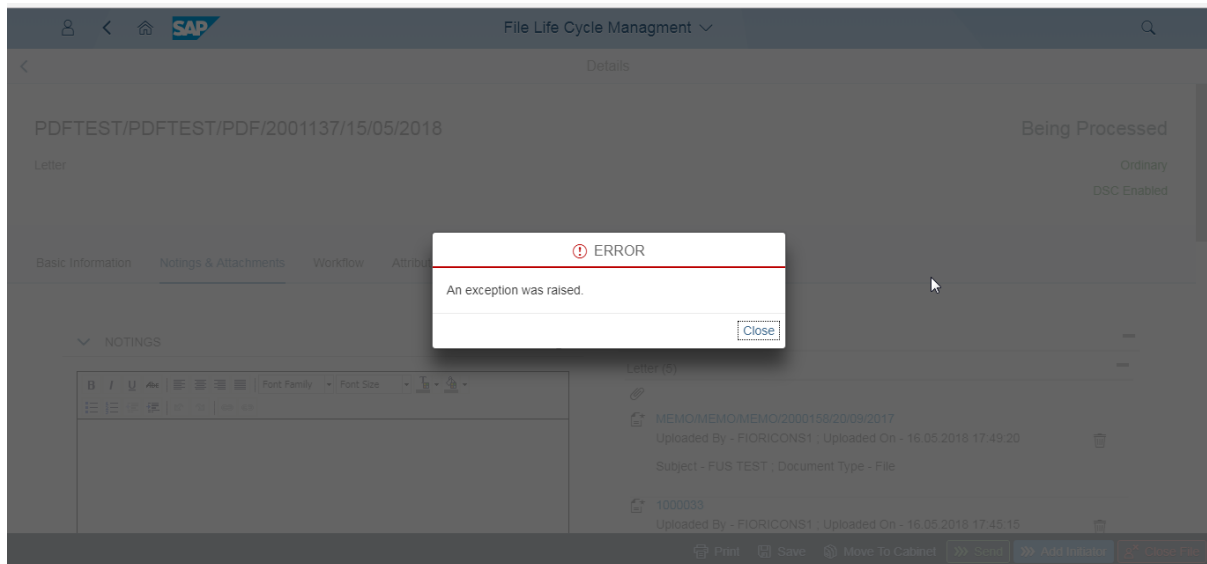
SAP

File Life Cycle Managment

Details

PDFTEST/PDFTEST/PDF/2001137/15/05/2018

Being Processed

Letter

Ordinary

DSC Enabled

Basic Information Notings & Attachments Workflow Attribu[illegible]

ERROR

An exception was raised.

Close

NOTINGS

Font Family Font Size

Letter (5)

MEMO/MEMO/MEMO/2000156/20/09/2017
Uploaded By - FIORICONS1 , Uploaded On - 16.05.2018 17:49:20

Subject - FUS TEST , Document Type - File

1000033
Uploaded By - FIORICONS1 , Uploaded On - 16.05.2018 17:45:15

Print Save Move To Cabinet Send Add Initiator Close File